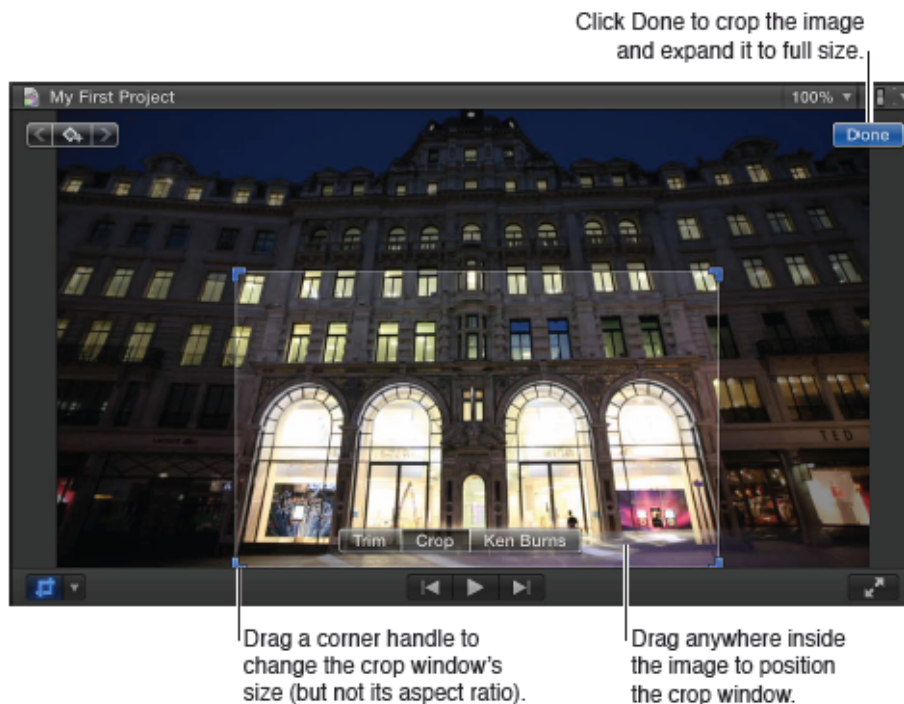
Click Done to crop the image and expand it to full size.

My First Project

100%

Done

Trim

Crop

Ken Burns

TED

Drag a corner handle to change the crop window's size (but not its aspect ratio).

Drag anywhere inside the image to position the crop window.